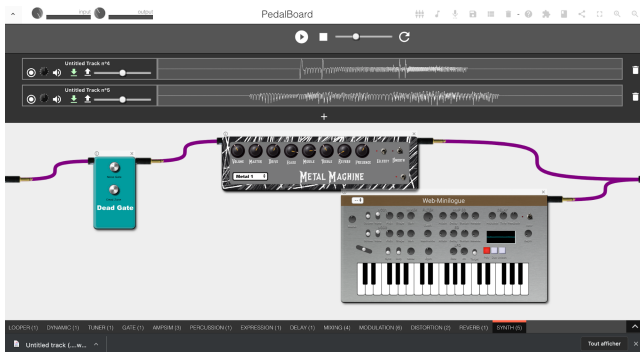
input output

PedalBoard

Untitled Track n°4

Untitled Track n°5

+

Dead Gate

VOLUME MASTER DRIVE BASS MIDDLE TREBLE REVERB PRESENCE

Metal 1

METAL MACHINE

Web-Minilogue

LOOPER (1) DYNAMIC (1) TUNER (1) GATE (1) AMPSIM (3) PERCUSSION (1) EXPRESSION (1) DELAY (1) MIXING (4) MODULATION (6) DISTORTION (2) REVERB (1) SYNTH (5)

Untitled track (....w...

Tout afficher